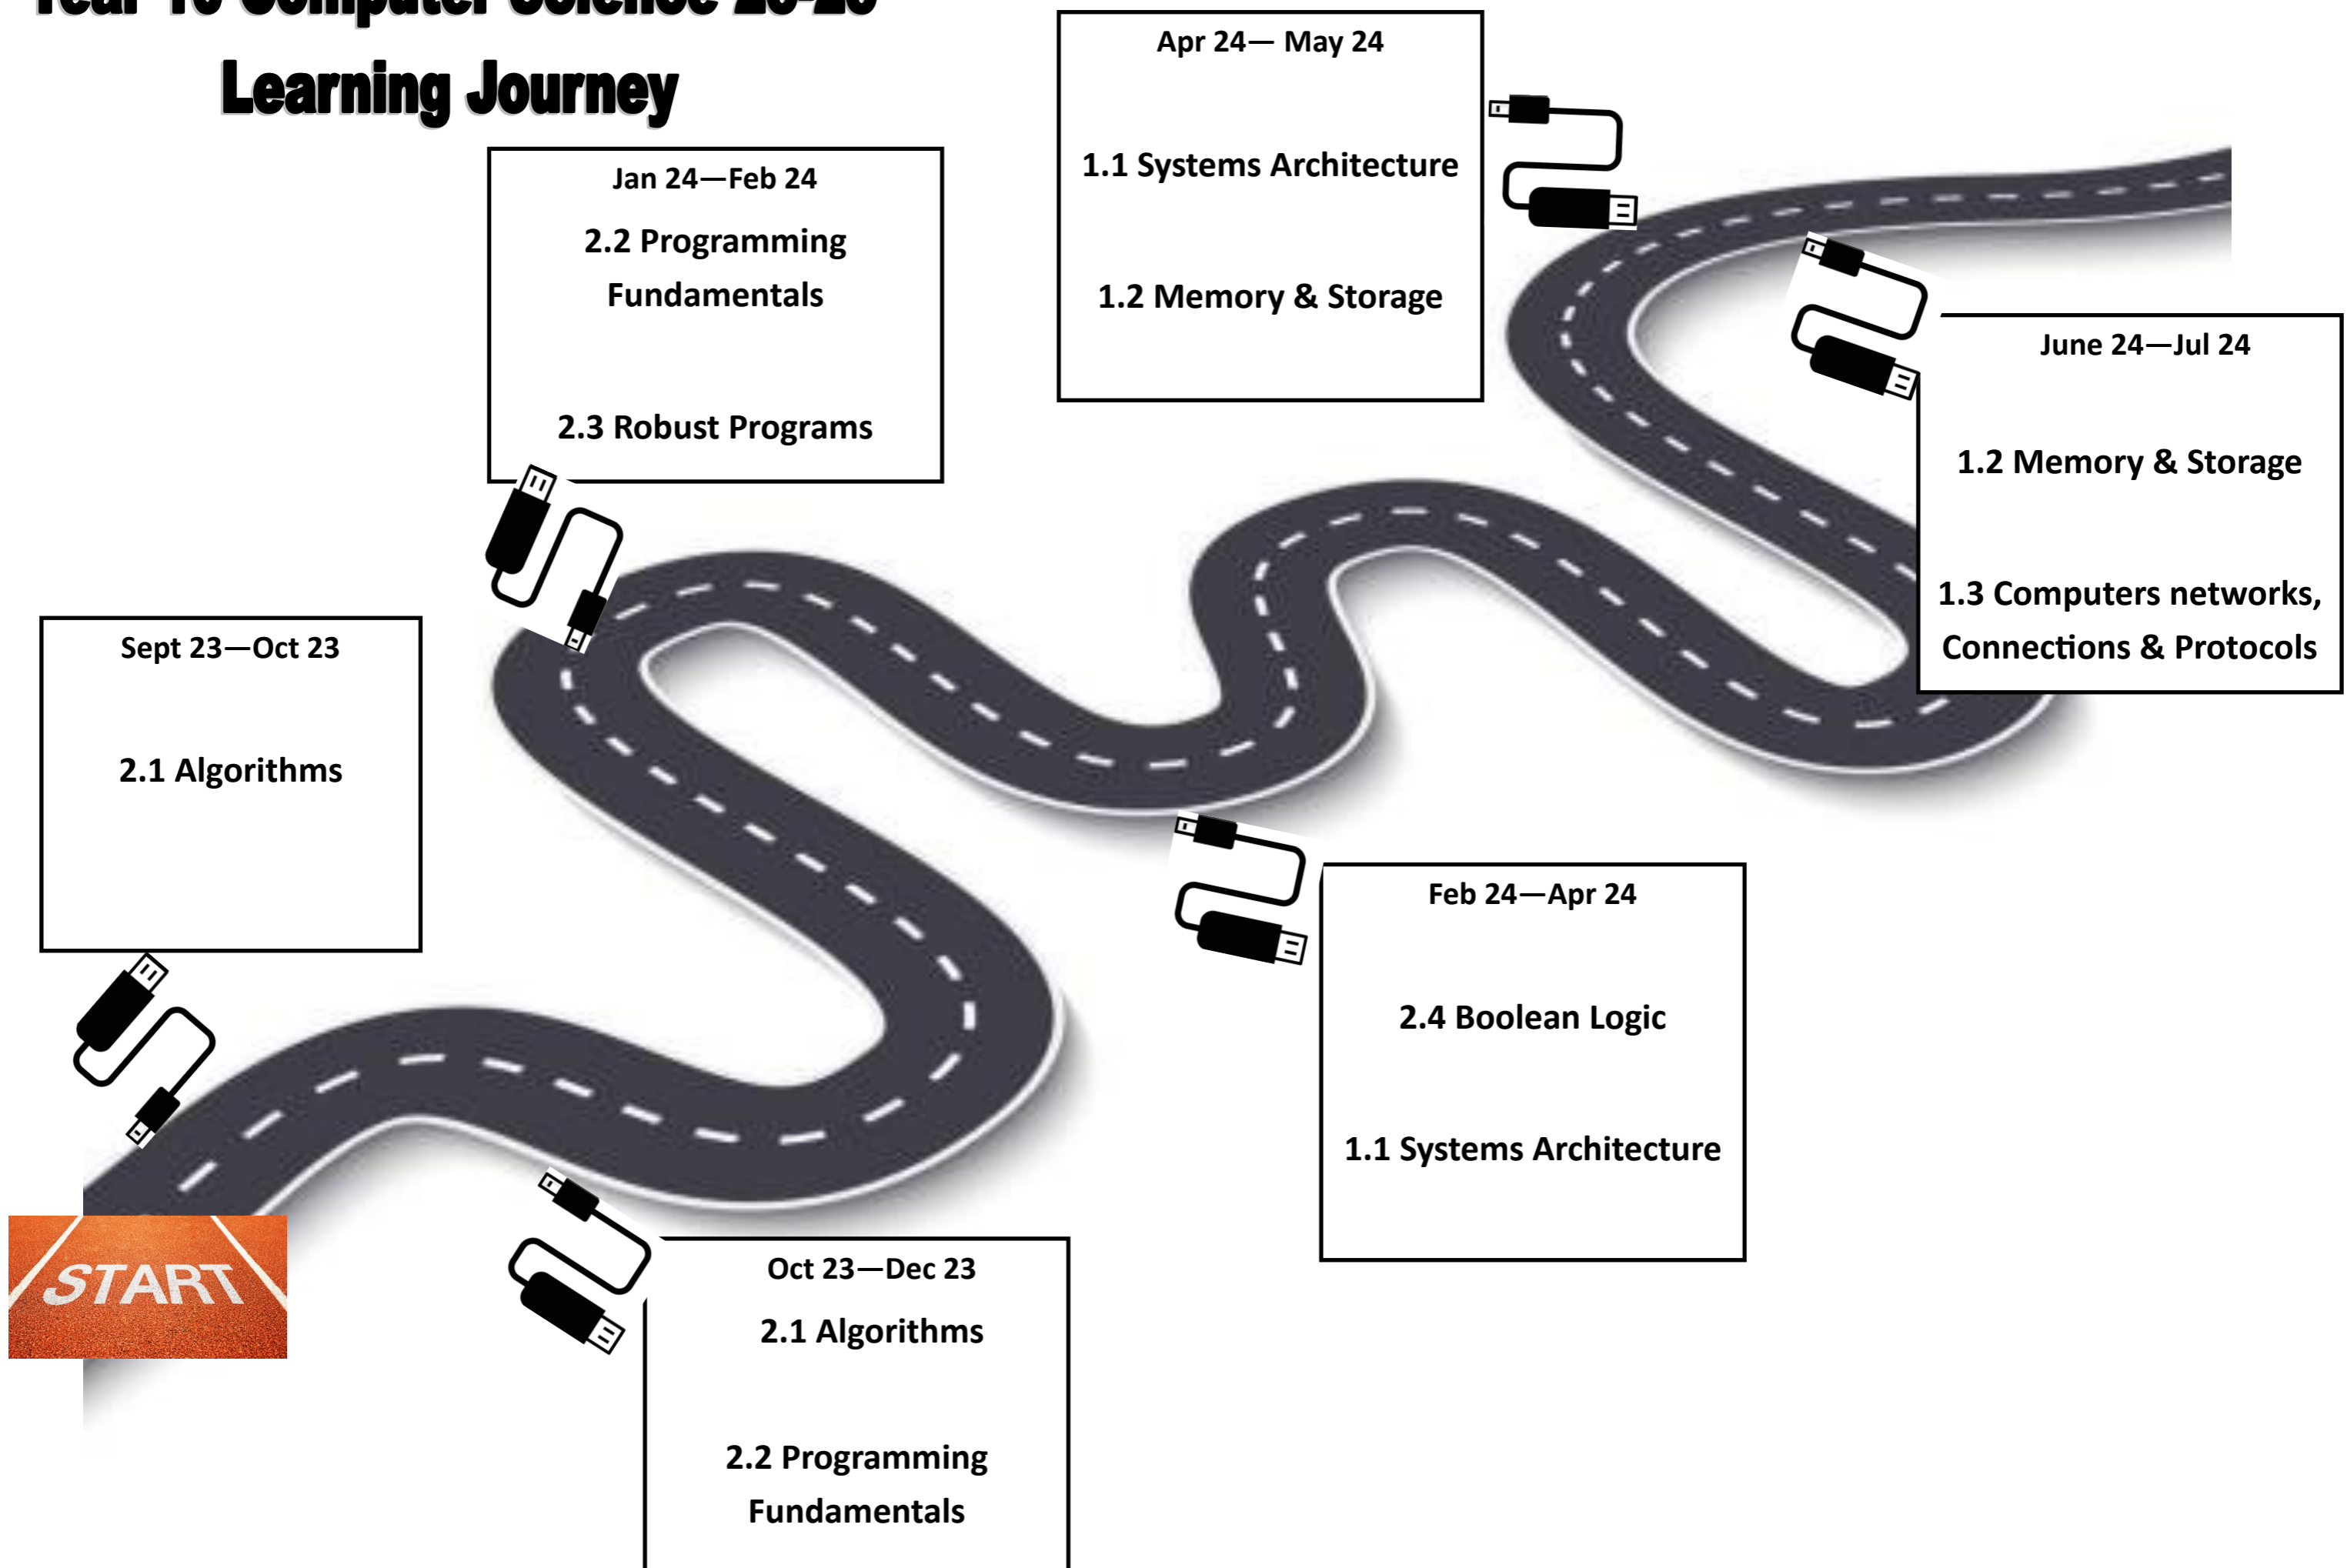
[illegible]

Learning Journey

Apr 24— May 24

1.1 Systems Architecture

1.2 Memory & Storage

Jan 24—Feb 24

2.2 Programming Fundamentals

2.3 Robust Programs

June 24—Jul 24

1.2 Memory & Storage

1.3 Computers networks, Connections & Protocols

Sept 23—Oct 23

2.1 Algorithms

Feb 24—Apr 24

2.4 Boolean Logic

1.1 Systems Architecture

START

Oct 23—Dec 23

2.1 Algorithms

2.2 Programming Fundamentals